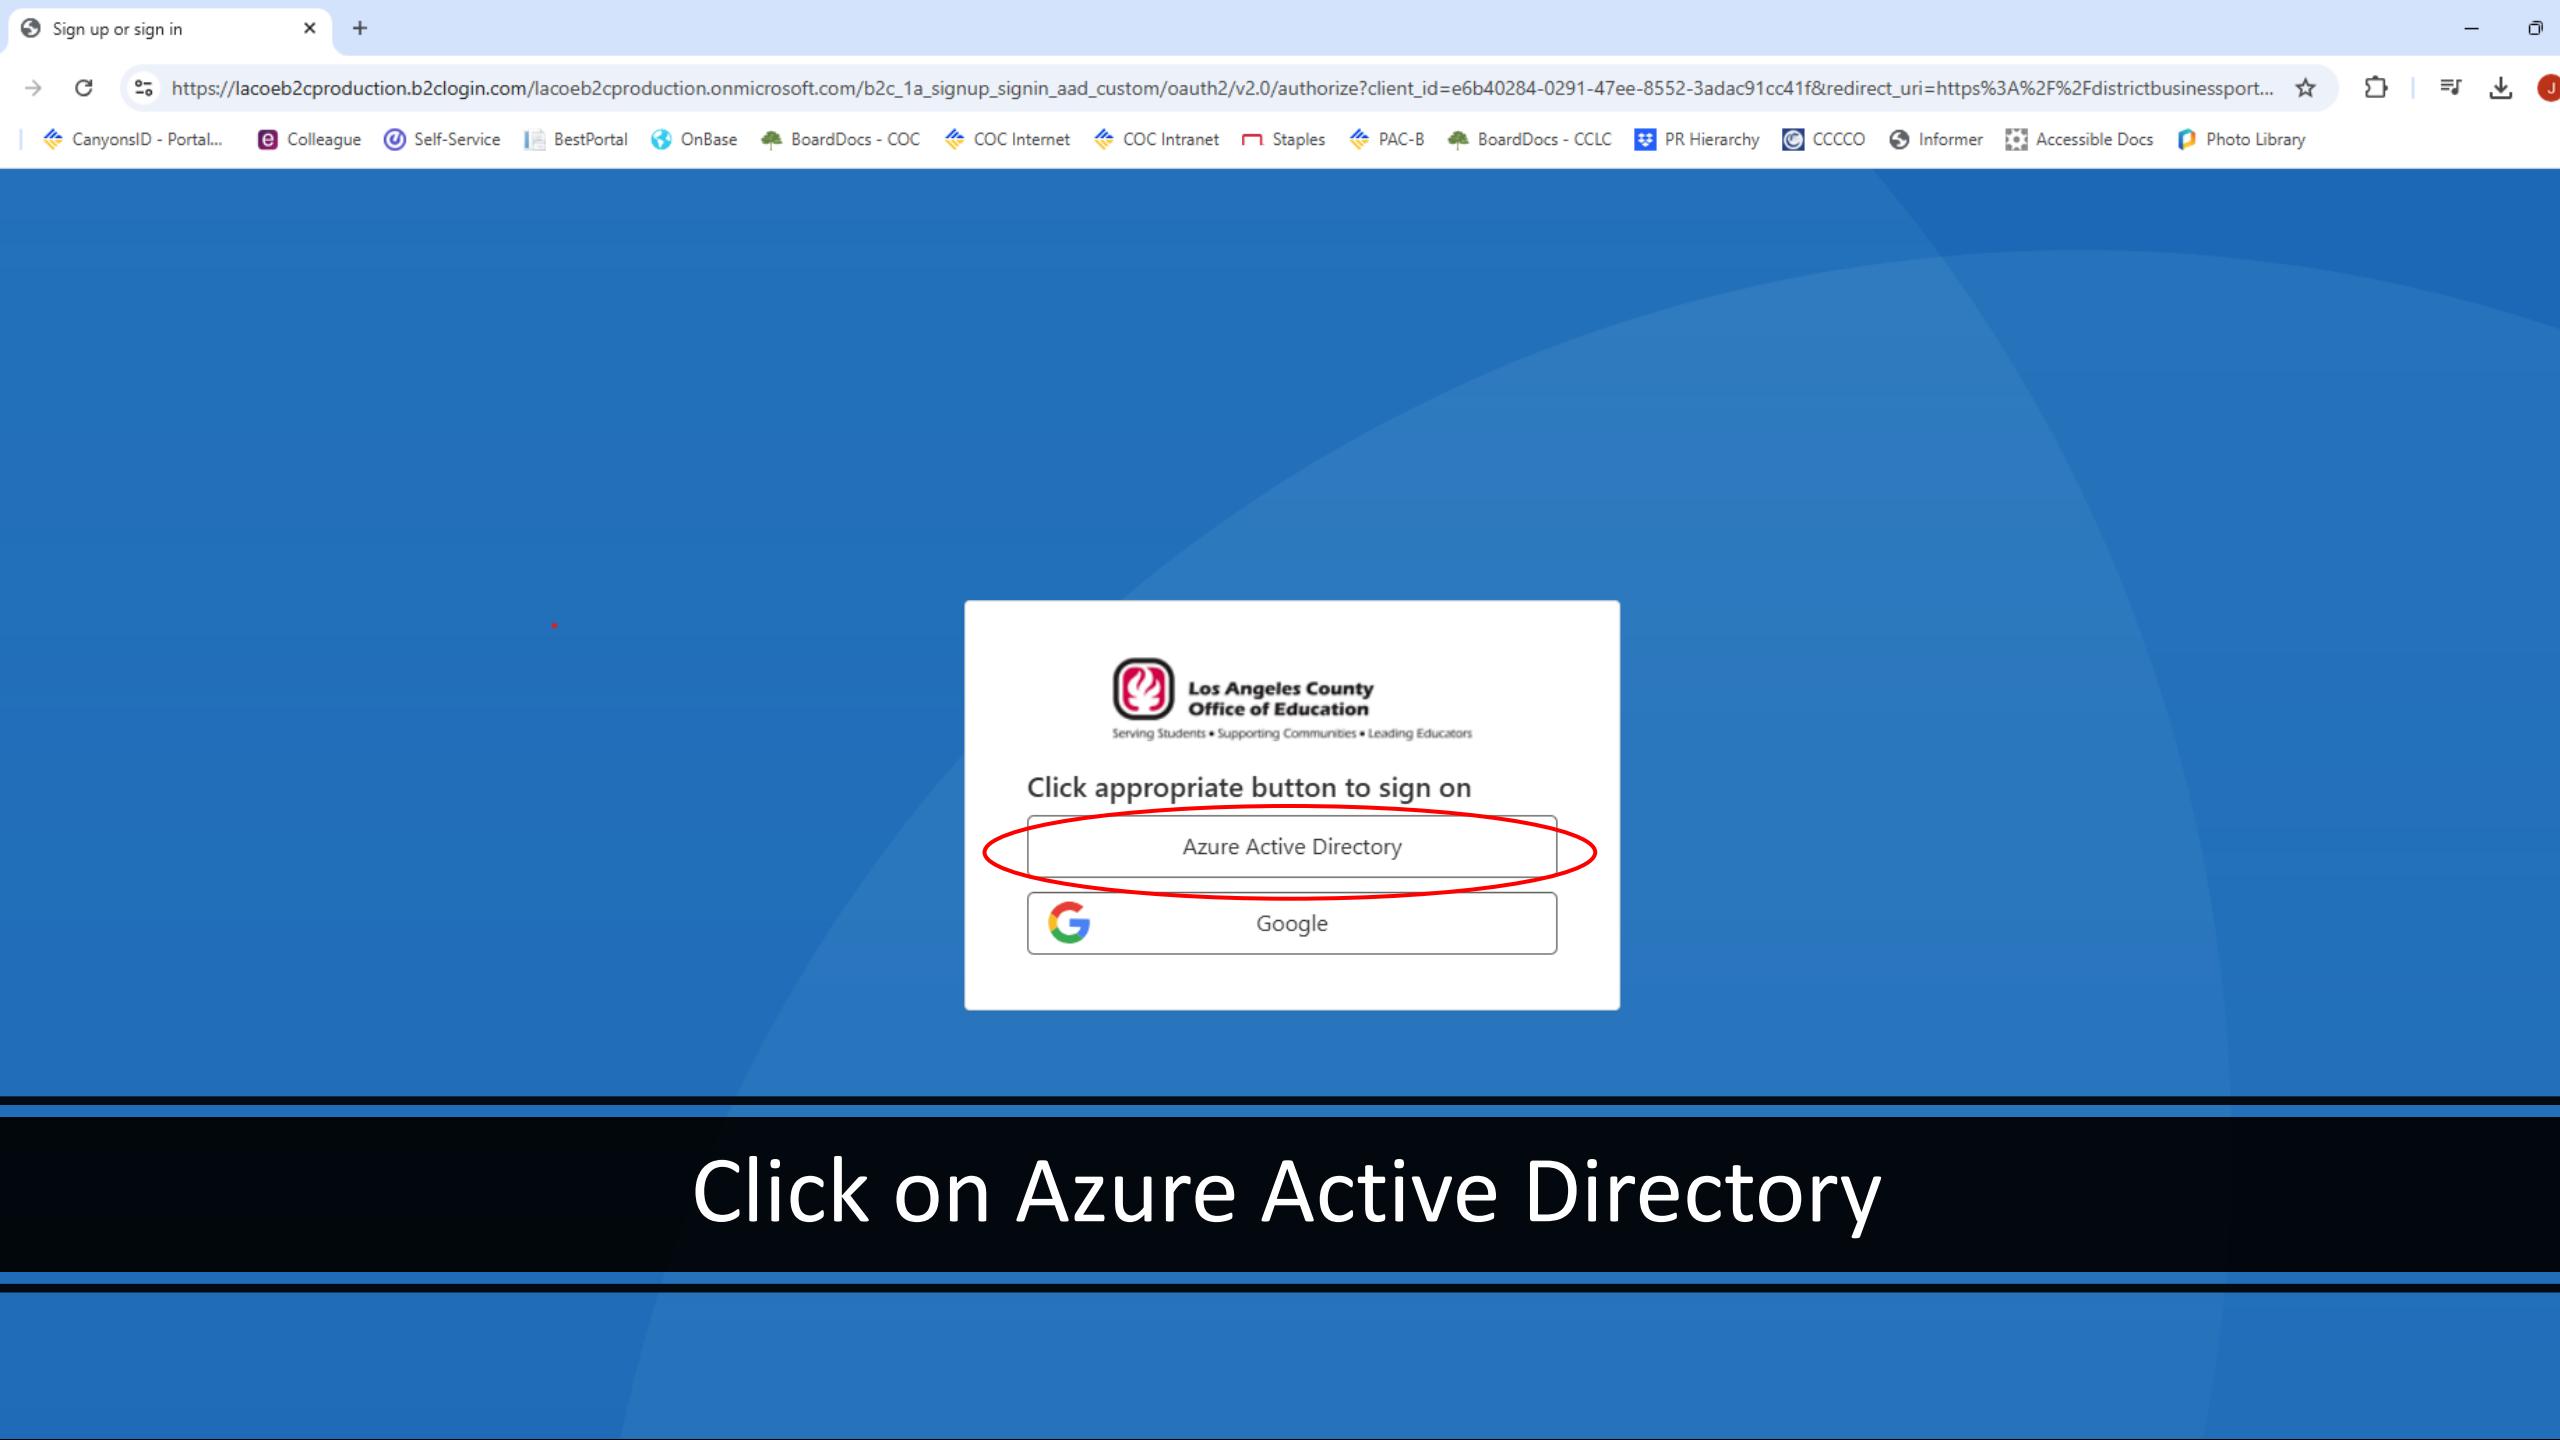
Sign up or sign in

https://lacoeb2cproduction.b2clogin.com/lacoeb2cproduction.onmicrosoft.com/b2c_1a_signup_signin_aad_custom/oauth2/v2.0/authorize?client_id=e6b40284-0291-47ee-8552-3adac91cc41f&redirect_uri=https%3A%2F%2Fdistrictbusinessport...

CanyonsID - Portal... Colleague Self-Service BestPortal OnBase BoardDocs - COC COC Internet COC Intranet Staples PAC-B BoardDocs - CCLC PR Hierarchy CCCCO Informer Accessible Docs Photo Library

Los Angeles County Office of Education
Serving Students • Supporting Communities • Leading Educators

Click appropriate button to sign on

Azure Active Directory

Google

Click on Azure Active Directory